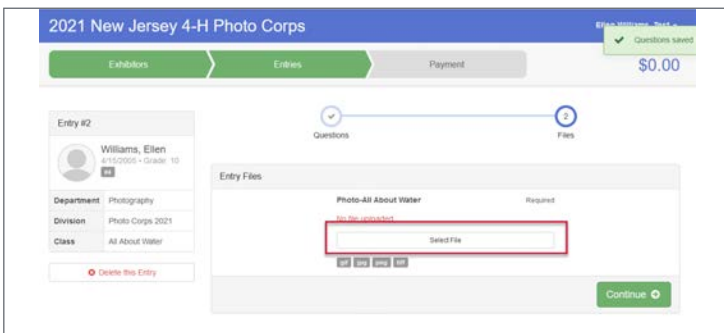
2021 New Jersey 4-H Photo Corps

Ellen Williams, Test

Questions saved

Exhibitors

Entries

Payment

$0.00

Entry #2

Williams, Ellen
4/15/2005 • Grade: 10
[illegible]

| Department | Photography |
|---|---|
| Division | Photo Corps 2021 |
| Class | All About Water |

Delete this Entry

Questions

2

Files

Entry Files

Photo-All About Water

Required

No file uploaded

Select File

gif jpg png tiff

Continue